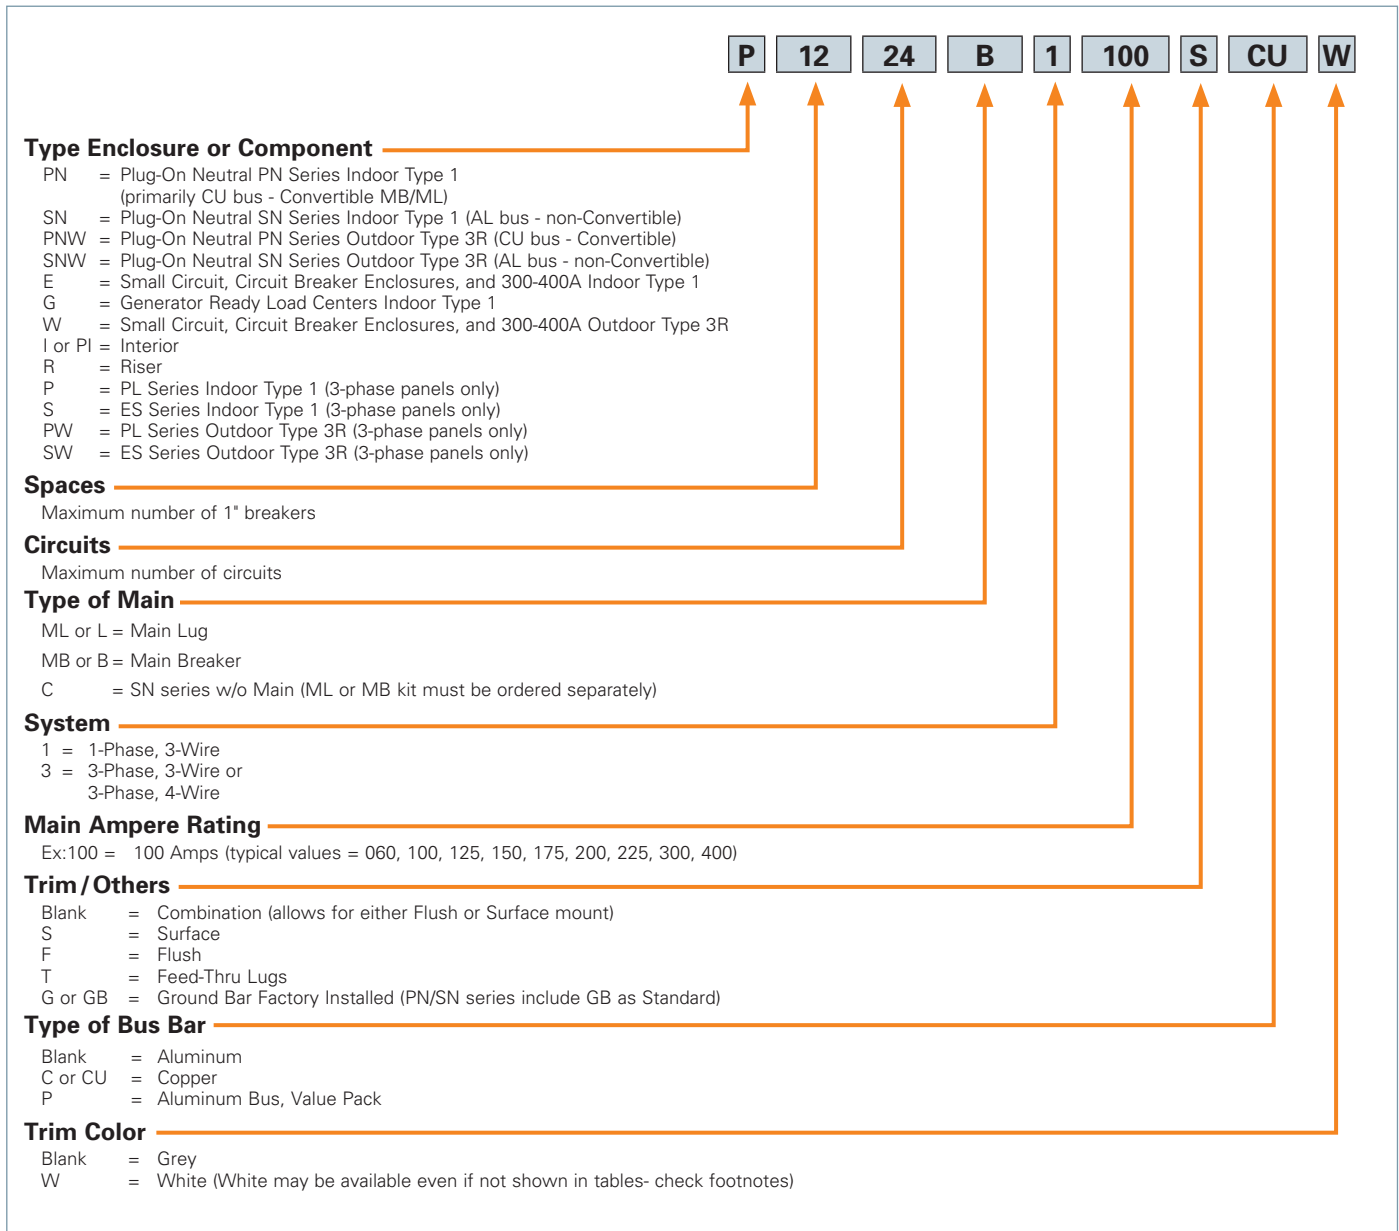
P 12 24 B 1 100 S CU W

Type Enclosure or Component
PN = Plug-On Neutral PN Series Indoor Type 1 (primarily CU bus - Convertible MB/ML)
SN = Plug-On Neutral SN Series Indoor Type 1 (AL bus - non-Convertible)
PNW = Plug-On Neutral PN Series Outdoor Type 3R (CU bus - Convertible)
SNW = Plug-On Neutral SN Series Outdoor Type 3R (AL bus - non-Convertible)
E = Small Circuit, Circuit Breaker Enclosures, and 300-400A Indoor Type 1
G = Generator Ready Load Centers Indoor Type 1
W = Small Circuit, Circuit Breaker Enclosures, and 300-400A Outdoor Type 3R
I or PI = Interior
R = Riser
P = PL Series Indoor Type 1 (3-phase panels only)
S = ES Series Indoor Type 1 (3-phase panels only)
PW = PL Series Outdoor Type 3R (3-phase panels only)
SW = ES Series Outdoor Type 3R (3-phase panels only)

Spaces
Maximum number of 1" breakers

Circuits
Maximum number of circuits

Type of Main
ML or L = Main Lug
MB or B = Main Breaker
C = SN series w/o Main (ML or MB kit must be ordered separately)

System
1 = 1-Phase, 3-Wire
3 = 3-Phase, 3-Wire or 3-Phase, 4-Wire

Main Ampere Rating
Ex:100 = 100 Amps (typical values = 060, 100, 125, 150, 175, 200, 225, 300, 400)

Trim / Others
Blank = Combination (allows for either Flush or Surface mount)
S = Surface
F = Flush
T = Feed-Thru Lugs
G or GB = Ground Bar Factory Installed (PN/SN series include GB as Standard)

Type of Bus Bar
Blank = Aluminum
C or CU = Copper
P = Aluminum Bus, Value Pack

Trim Color
Blank = Grey
W = White (White may be available even if not shown in tables- check footnotes)